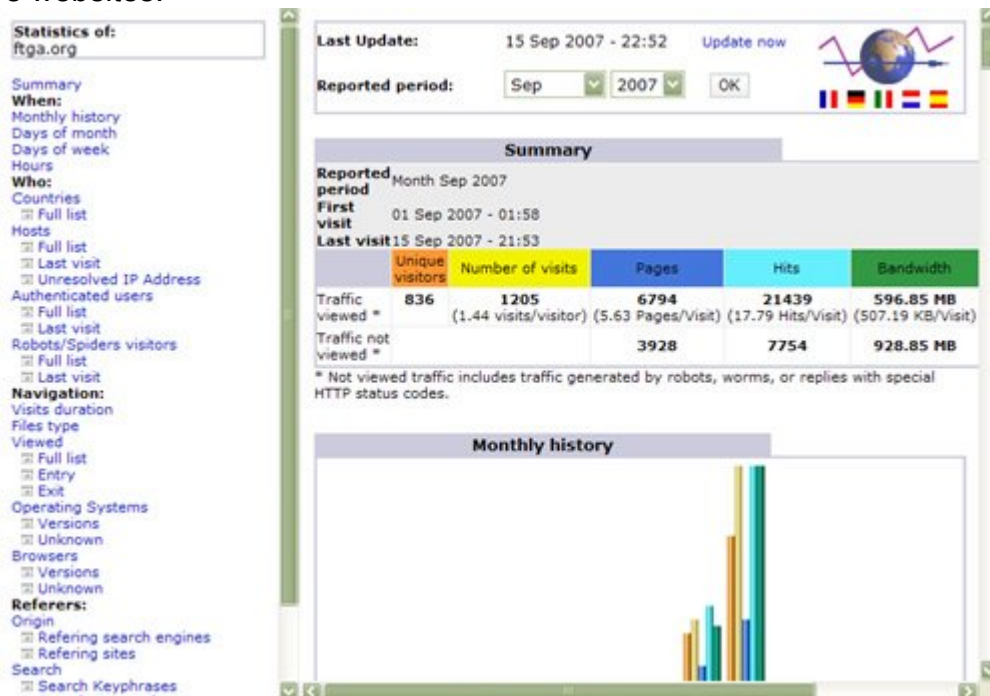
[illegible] websites:

Statistics of:
ftga.org

Summary
When:
Monthly history
Days of month
Days of week
Hours
Who:
Countries
Full list
Hosts
Full list
Last visit
Unresolved IP Address
Authenticated users
Full list
Last visit
Robots/Spiders visitors
Full list
Last visit
Navigation:
Visits duration
Files type
Viewed
Full list
Entry
Exit
Operating Systems
Versions
Unknown
Browsers
Versions
Unknown
Referers:
Origin
Refering search engines
Refering sites
Search
Search Keyphrases

Last Update: 15 Sep 2007 - 22:52 Update now

Reported period: Sep 2007 OK

Summary

Reported period Month Sep 2007
First visit 01 Sep 2007 - 01:58
Last visit 15 Sep 2007 - 21:53

| | Unique visitors | Number of visits | Pages | Hits | Bandwidth |
|---|---|---|---|---|---|
| Traffic viewed * | 836 | 1205 (1.44 visits/visitor) | 6794 (5.63 Pages/Visit) | 21439 (17.79 Hits/Visit) | 596.85 MB (507.19 KB/Visit) |
| Traffic not viewed * | | | 3928 | 7754 | 928.85 MB |

* Not viewed traffic includes traffic generated by robots, worms, or replies with special HTTP status codes.

Monthly history